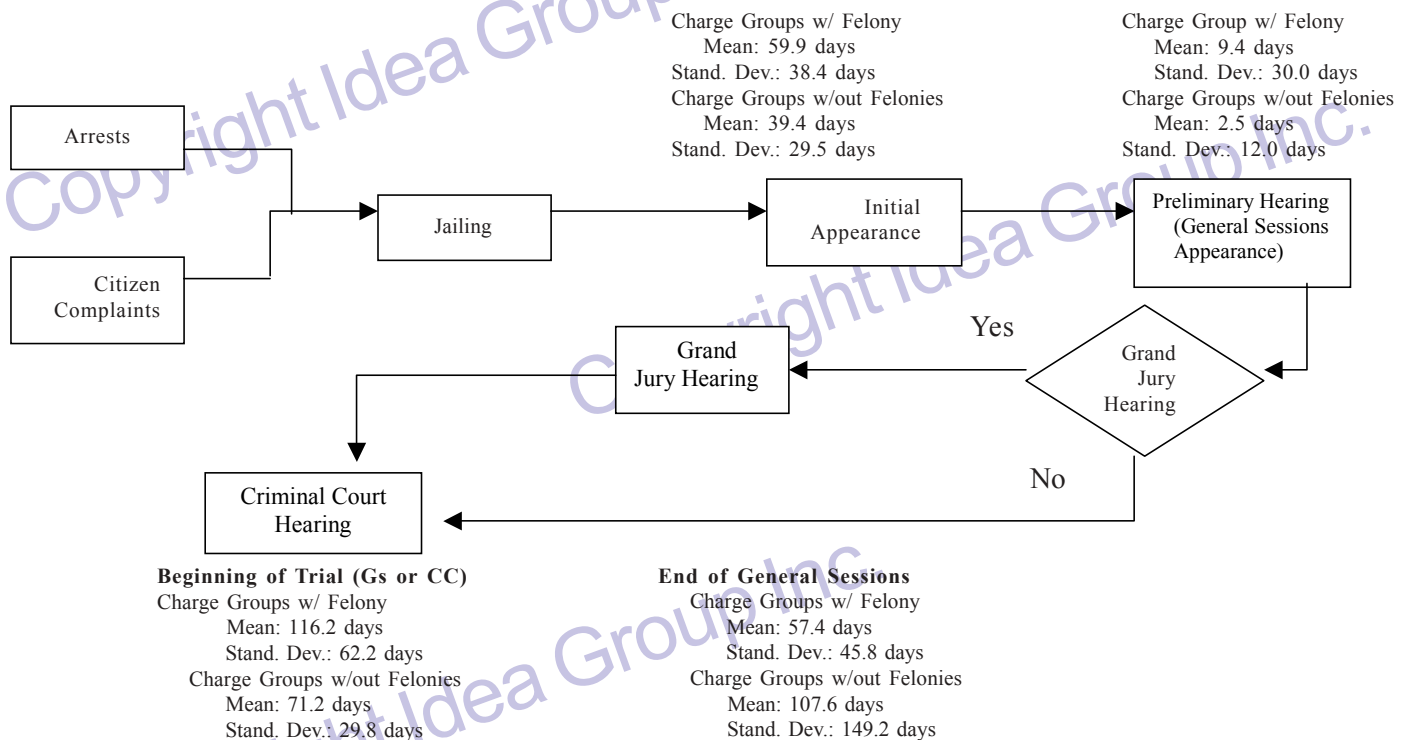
Charge Groups w/ Felony
Mean: 59.9 days
Stand. Dev.: 38.4 days
Charge Groups w/out Felonies
Mean: 39.4 days
Stand. Dev.: 29.5 days

Charge Group w/ Felony
Mean: 9.4 days
Stand. Dev.: 30.0 days
Charge Groups w/out Felonies
Mean: 2.5 days
Stand. Dev.: 12.0 days

Arrests

Citizen Complaints

Jailing

Initial Appearance

Preliminary Hearing (General Sessions Appearance)

Grand Jury Hearing

Yes

Grand Jury Hearing

No

Criminal Court Hearing

Beginning of Trial (Gs or CC)
Charge Groups w/ Felony
Mean: 116.2 days
Stand. Dev.: 62.2 days
Charge Groups w/out Felonies
Mean: 71.2 days
Stand. Dev.: 29.8 days

End of General Sessions
Charge Groups w/ Felony
Mean: 57.4 days
Stand. Dev.: 45.8 days
Charge Groups w/out Felonies
Mean: 107.6 days
Stand. Dev.: 149.2 days

Copyright Idea Group Inc.
Copyright Idea Group Inc.
Copyright Idea Group Inc.